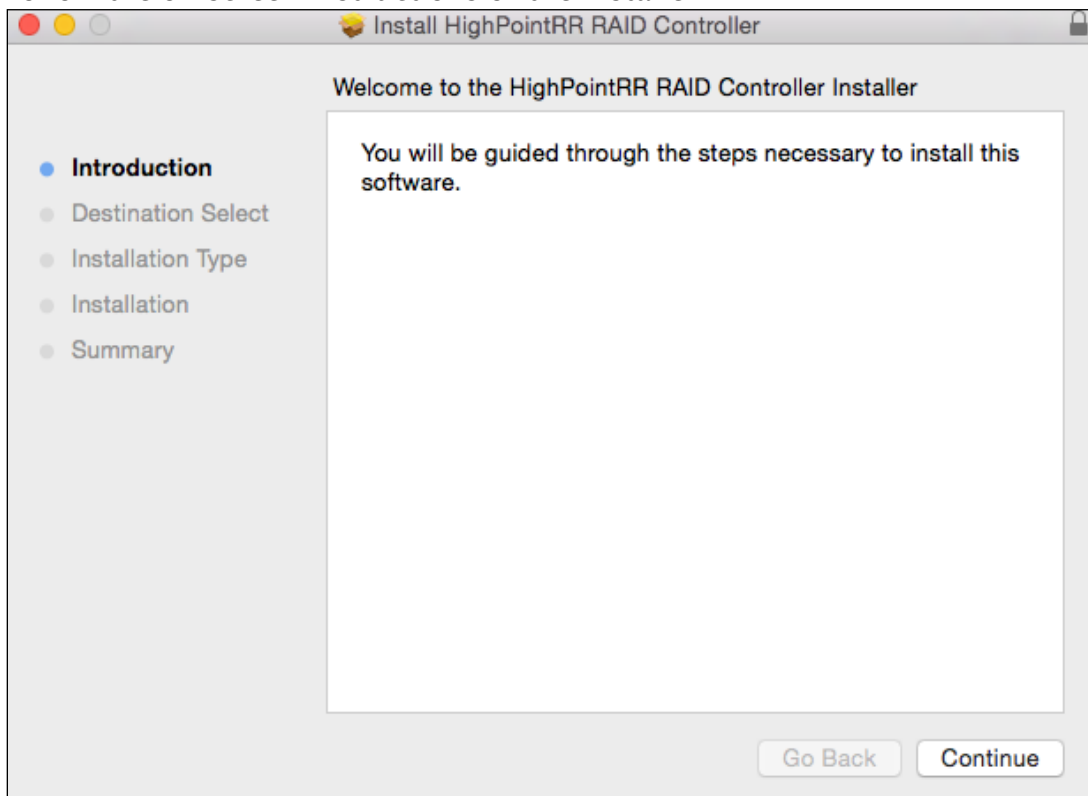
Install HighPointRR RAID Controller

Welcome to the HighPointRR RAID Controller Installer

Introduction
Destination Select
Installation Type
Installation
Summary

You will be guided through the steps necessary to install this software.

Go Back
Continue